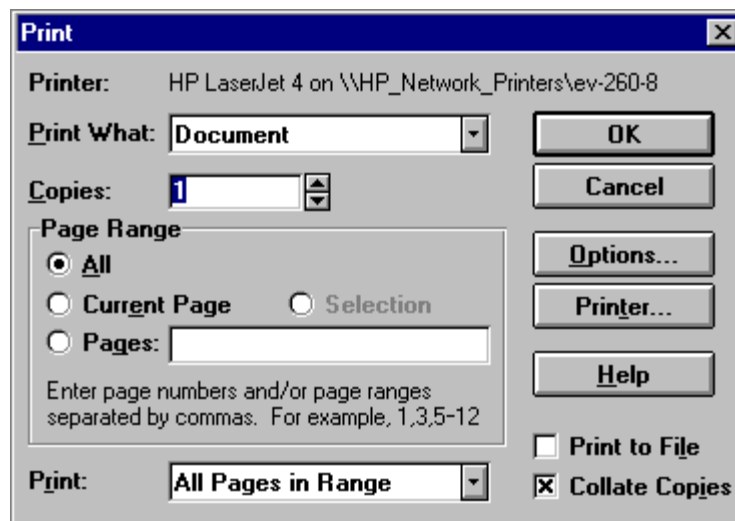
Print

Printer: HP LaserJet 4 on \\HP_Network_Printers\ev-260-8

Print What: Document

Copies: 1

Page Range

All

Current Page

Selection

Pages:

Enter page numbers and/or page ranges separated by commas. For example, 1,3,5-12

Print: All Pages in Range

OK

Cancel

Options...

Printer...

Help

Print to File

Collate Copies